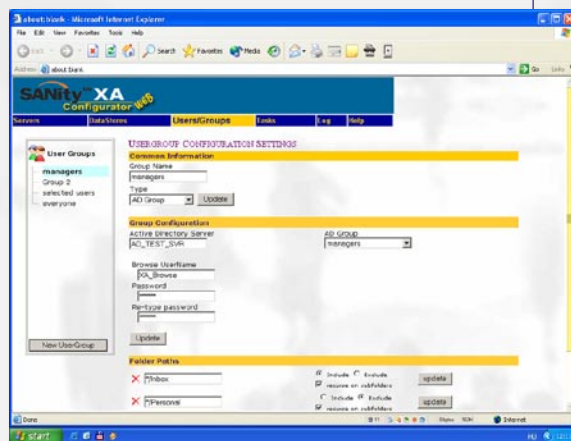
about:blank - Microsoft Internet Explorer
File Edit View Favorites Tools Help
Back Search Favorites Media
Address about:blank
Go Links

SANity XA Configurator WEB

Servers DataStores Users/Groups Tasks Log Help

User Groups
managers
Group 2
selected users
everyone

New UserGroup

USERGROUP CONFIGURATION SETTINGS

Common Information
Group Name
managers
Type
AD Group Update

Group Configuration
Active Directory Server
AD_TEST_SVR
AD Group
managers

Browse UserName
XA_Browse
Password
Re-type password

Update

Folder Paths
\*\Inbox
Include Exclude
recurse on subfolders
update

\*\Personal
Include Exclude
recurse on subfolders
update

Done
Internet
start